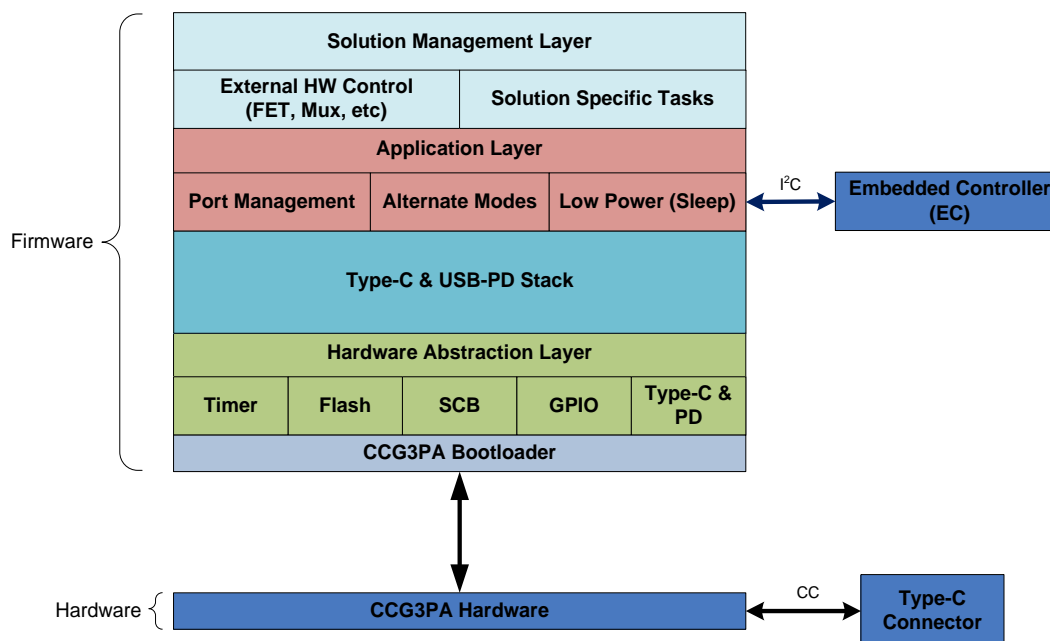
Firmware

Solution Management Layer

External HW Control (FET, Mux, etc)

Solution Specific Tasks

Application Layer

Port Management

Alternate Modes

Low Power (Sleep)

$I^2C$

Embedded Controller (EC)

Type-C & USB-PD Stack

Hardware Abstraction Layer

Timer

Flash

SCB

GPIO

Type-C & PD

CCG3PA Bootloader

Hardware

CCG3PA Hardware

CC

Type-C Connector